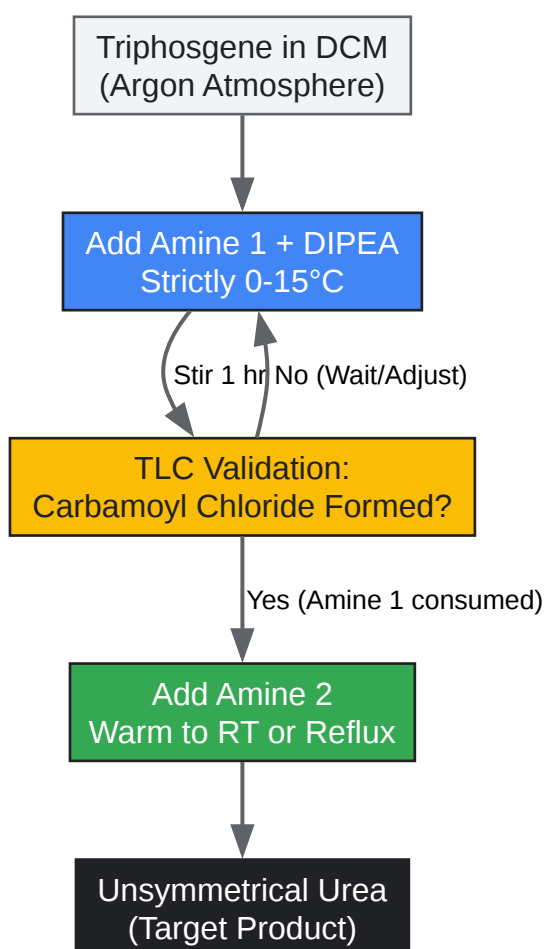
Triphosgene in DCM
(Argon Atmosphere)

Add Amine 1 + DIPEA
Strictly 0-15°C

Stir 1 hr

No (Wait/Adjust)

TLC Validation:
Carbamoyl Chloride Formed?

Yes (Amine 1 consumed)

Add Amine 2
Warm to RT or Reflux

Unsymmetrical Urea
(Target Product)